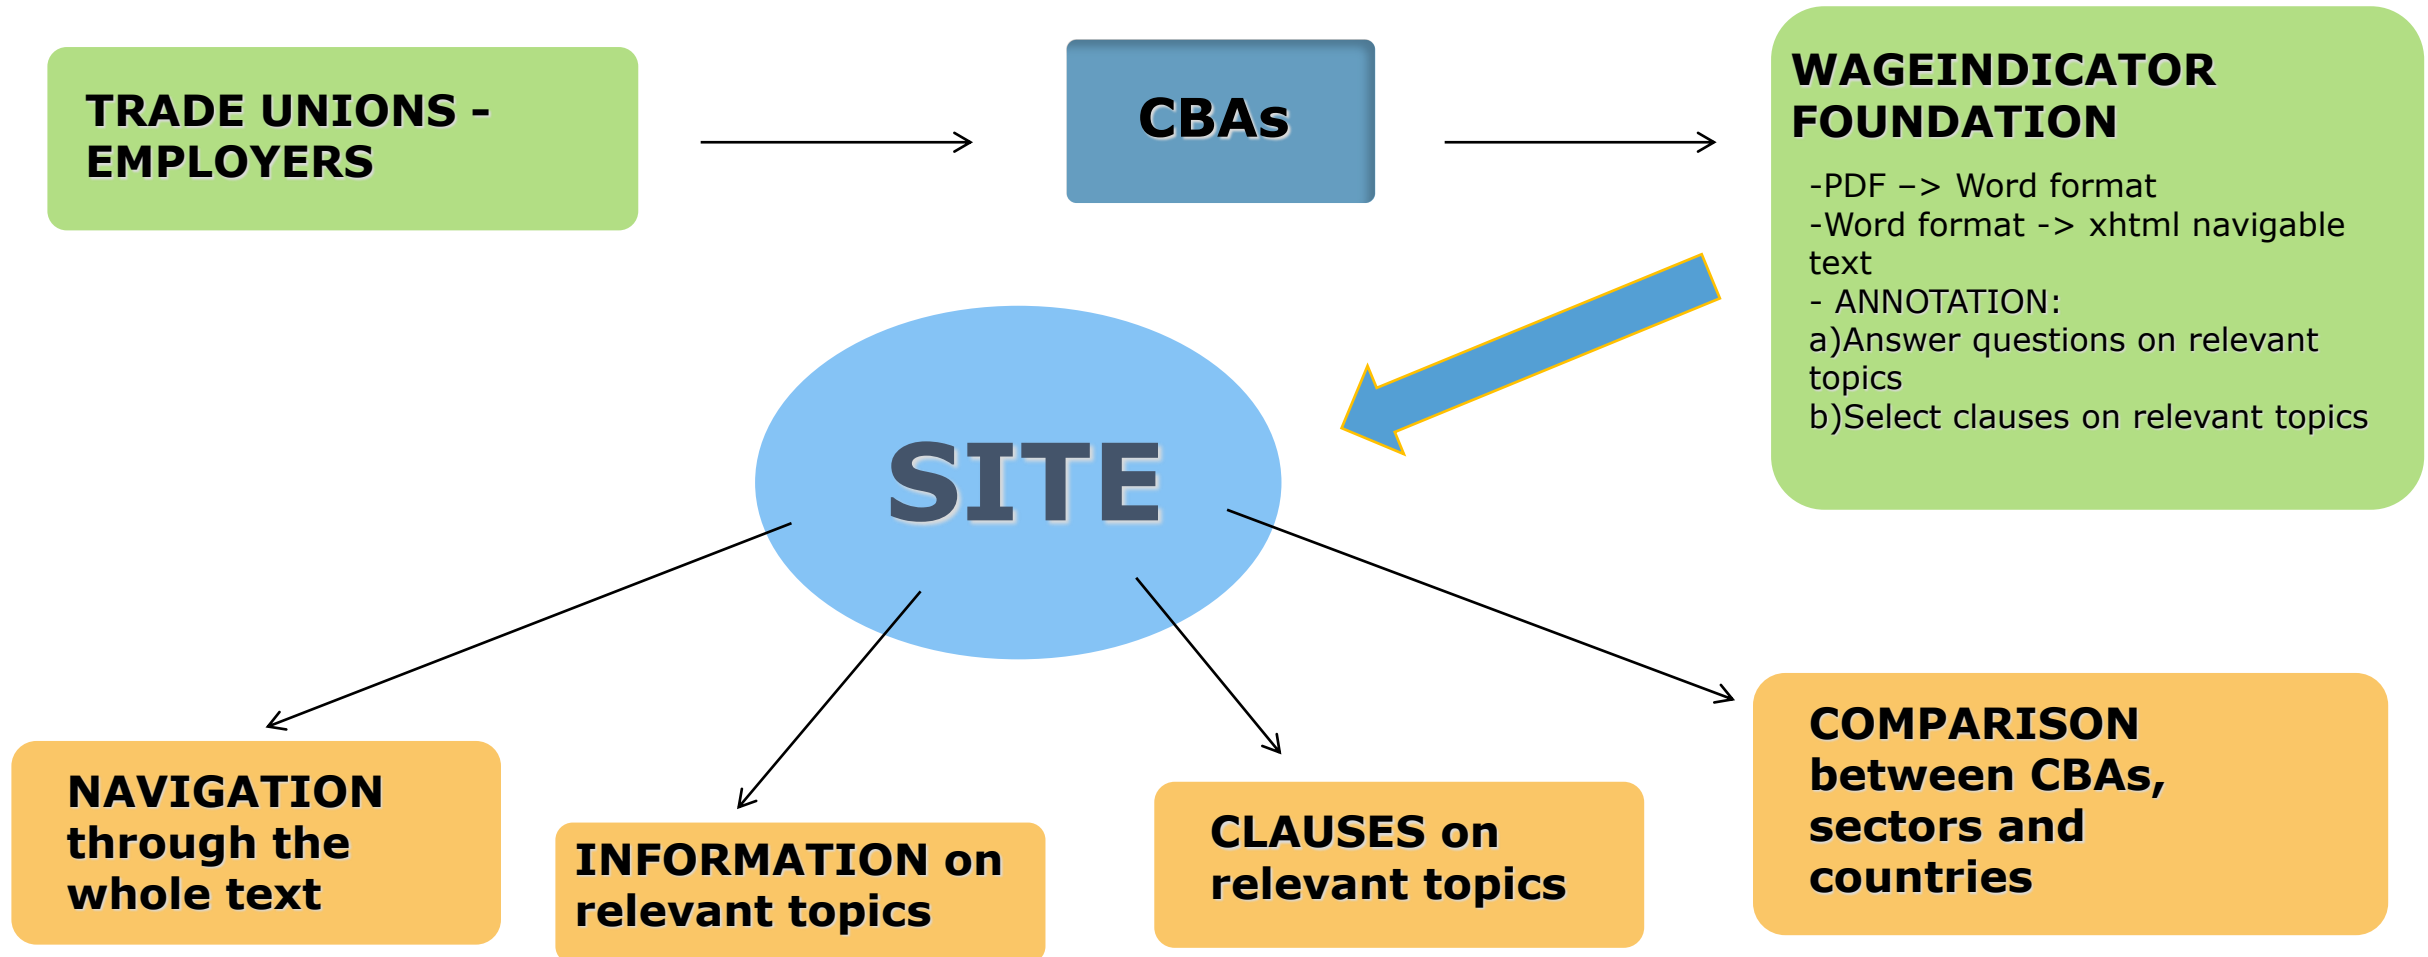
TRADE UNIONS - EMPLOYERS

CBAs

WAGEINDICATOR FOUNDATION
-PDF –> Word format
-Word format -> xhtml navigable text
- ANNOTATION:
a)Answer questions on relevant topics
b)Select clauses on relevant topics

SITE

NAVIGATION through the whole text

INFORMATION on relevant topics

CLAUSES on relevant topics

COMPARISON between CBAs, sectors and countries